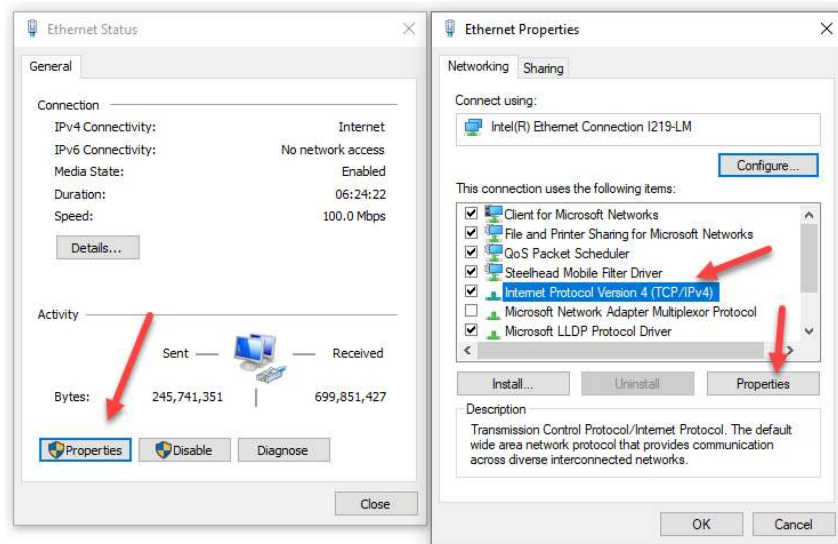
Ethernet Status

General

Connection

IPv4 Connectivity: Internet
IPv6 Connectivity: No network access
Media State: Enabled
Duration: 06:24:22
Speed: 100.0 Mbps

Details...

Activity

Sent — — Received

Bytes: 245,741,351 | 699,851,427

Properties Disable Diagnose

Close

Ethernet Properties

Networking Sharing

Connect using:

Intel(R) Ethernet Connection I219-LM

Configure...

This connection uses the following items:

Client for Microsoft Networks
File and Printer Sharing for Microsoft Networks
QoS Packet Scheduler
Steelhead Mobile Filter Driver
Internet Protocol Version 4 (TCP/IPv4)
Microsoft Network Adapter Multiplexor Protocol
Microsoft LLDP Protocol Driver

Install... Uninstall Properties

Description

Transmission Control Protocol/Internet Protocol. The default wide area network protocol that provides communication across diverse interconnected networks.

OK Cancel